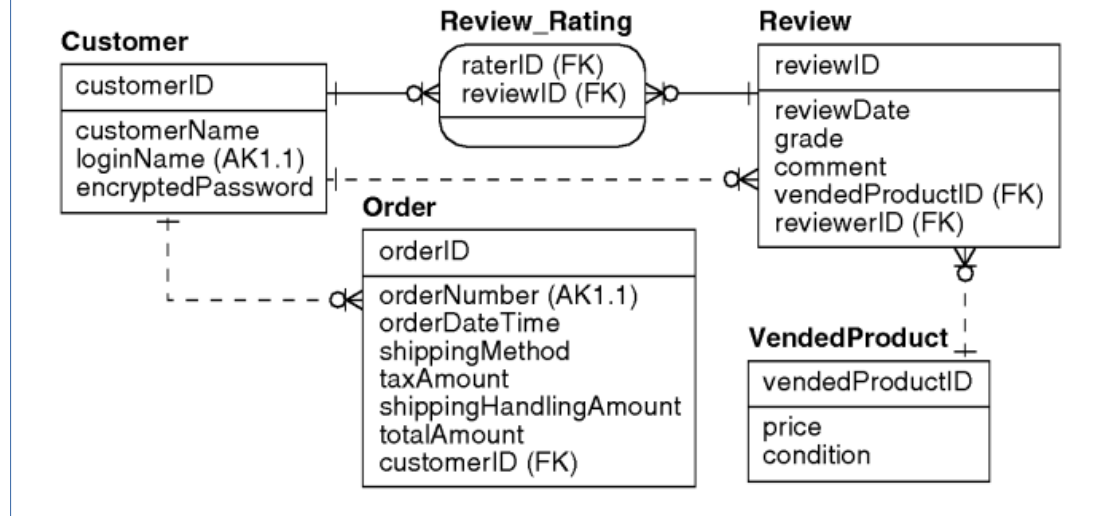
Customer

customerID

customerName
loginName (AK1.1)
encryptedPassword

Review_Rating

raterID (FK)
reviewID (FK)

Review

reviewID

reviewDate
grade
comment
vendedProductID (FK)
reviewerID (FK)

Order

orderID

orderNumber (AK1.1)
orderDateTime
shippingMethod
taxAmount
shippingHandlingAmount
totalAmount
customerID (FK)

VendedProduct

vendedProductID

price
condition